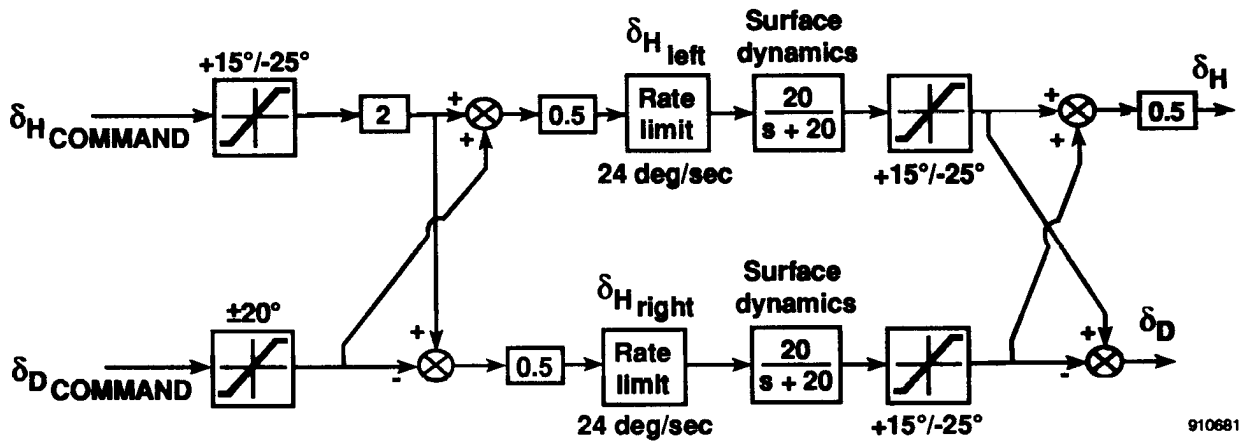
$\delta_{H_{COMMAND}}$

+15°/-25°

2

+

+

0.5

$\delta_{H_{left}}$

Rate limit

24 deg/sec

Surface dynamics

$\frac{20}{s+20}$

+15°/-25°

+

+

0.5

$\delta_H$

$\delta_{D_{COMMAND}}$

±20°

+

-

0.5

$\delta_{H_{right}}$

Rate limit

24 deg/sec

Surface dynamics

$\frac{20}{s+20}$

+15°/-25°

+

-

$\delta_D$

910681